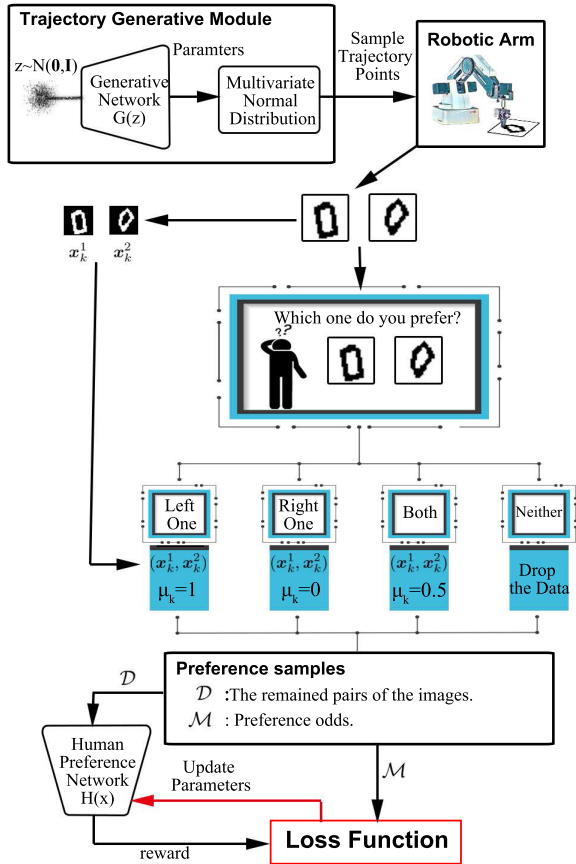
Trajectory Generative Module

z~N($\mathbf{0}$,$\mathbf{I}$)

Generative Network G(z)

Paramters

Multivariate Normal Distribution

Sample Trajectory Points

Robotic Arm

$\boldsymbol{x}_k^1$ $\boldsymbol{x}_k^2$

Which one do you prefer?

Left One

Right One

Both

Neither

$(\boldsymbol{x}_k^1, \boldsymbol{x}_k^2)$ $\mu_k$=1

$(\boldsymbol{x}_k^1, \boldsymbol{x}_k^2)$ $\mu_k$=0

$(\boldsymbol{x}_k^1, \boldsymbol{x}_k^2)$ $\mu_k$=0.5

Drop the Data

Preference samples

$\mathcal{D}$ :The remained pairs of the images.

$\mathcal{M}$ : Preference odds.

$\mathcal{D}$

Human Preference Network H(x)

Update Parameters

$\mathcal{M}$

Loss Function

reward